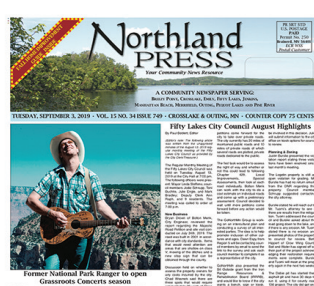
Northland PRESS
Your Community News Resource

A COMMUNITY NEWSPAPER SERVING:
BIGFORK, CROSSLAKE, EMILY, FIFTY LAKES, JENKINS, MANHATTAN BEACH, MERRIFIELD, OUTING, PEQUOT LAKES AND PINE RIVER

PR SRT STD
U.S. POSTAGE PAID
Brainerd, MN
ECR WSS
Postal Customer

TUESDAY, SEPTEMBER 3, 2019 • VOL. 15 NO. 34 ISSUE 749 • CROSSLAKE & OUTING, MN • COUNTER COPY 75 CENTS

Fifty Lakes City Council August Highlights

By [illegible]

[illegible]

Former National Park Ranger to open Grassroots Concerts season